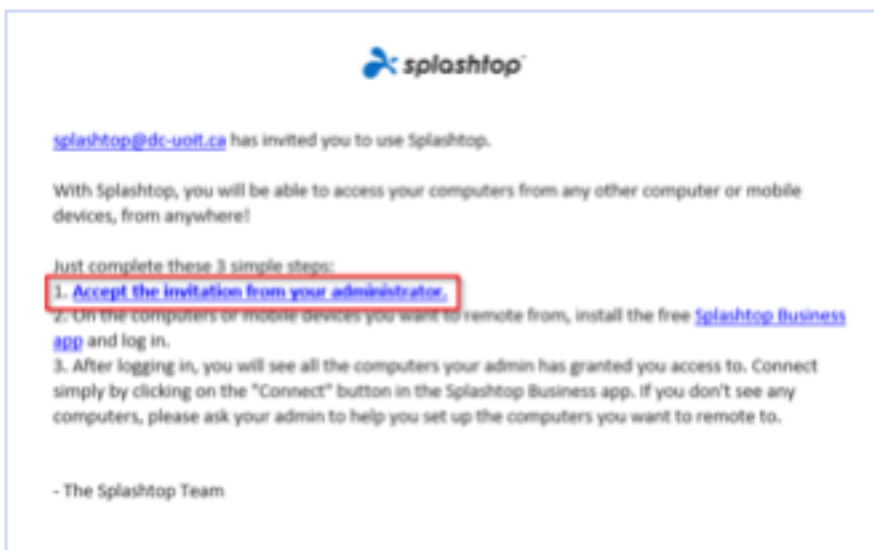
splashtop

splashtop@dc-uoit.ca has invited you to use Splashtop.

With Splashtop, you will be able to access your computers from any other computer or mobile devices, from anywhere!

Just complete these 3 simple steps:
1. Accept the invitation from your administrator.
2. On the computers or mobile devices you want to remote from, install the free Splashtop Business app and log in.
3. After logging in, you will see all the computers your admin has granted you access to. Connect simply by clicking on the "Connect" button in the Splashtop Business app. If you don't see any computers, please ask your admin to help you set up the computers you want to remote to.

- The Splashtop Team